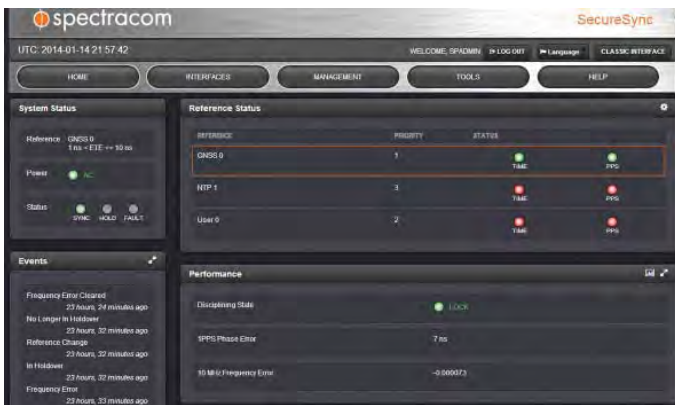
spectracom

SecureSync

UTC: 2014-01-14 21:57:42

WELCOME, SPADMIN LOG OUT Language CLASSIC INTERFACE

HOME INTERFACES MANAGEMENT TOOLS HELP

System Status

Reference GNSS 0
1 ns < ETE <= 10 ns

Power AC

Status SYNC HOLD FAULT

Events

Frequency Error Cleared
23 hours, 24 minutes ago
No Longer In Holdover
23 hours, 32 minutes ago
Reference Change
23 hours, 32 minutes ago
In Holdover
23 hours, 32 minutes ago
Frequency Error
23 hours, 33 minutes ago

Reference Status

| REFERENCE | PRIORITY | STATUS | |
|---|---|---|---|
| GNSS 0 | 1 | TIME | PPS |
| NTP 1 | 3 | TIME | PPS |
| User 0 | 2 | TIME | PPS |

Performance

Disciplining State LOCK

1PPS Phase Error 7 ns

10 MHz Frequency Error -0.000073